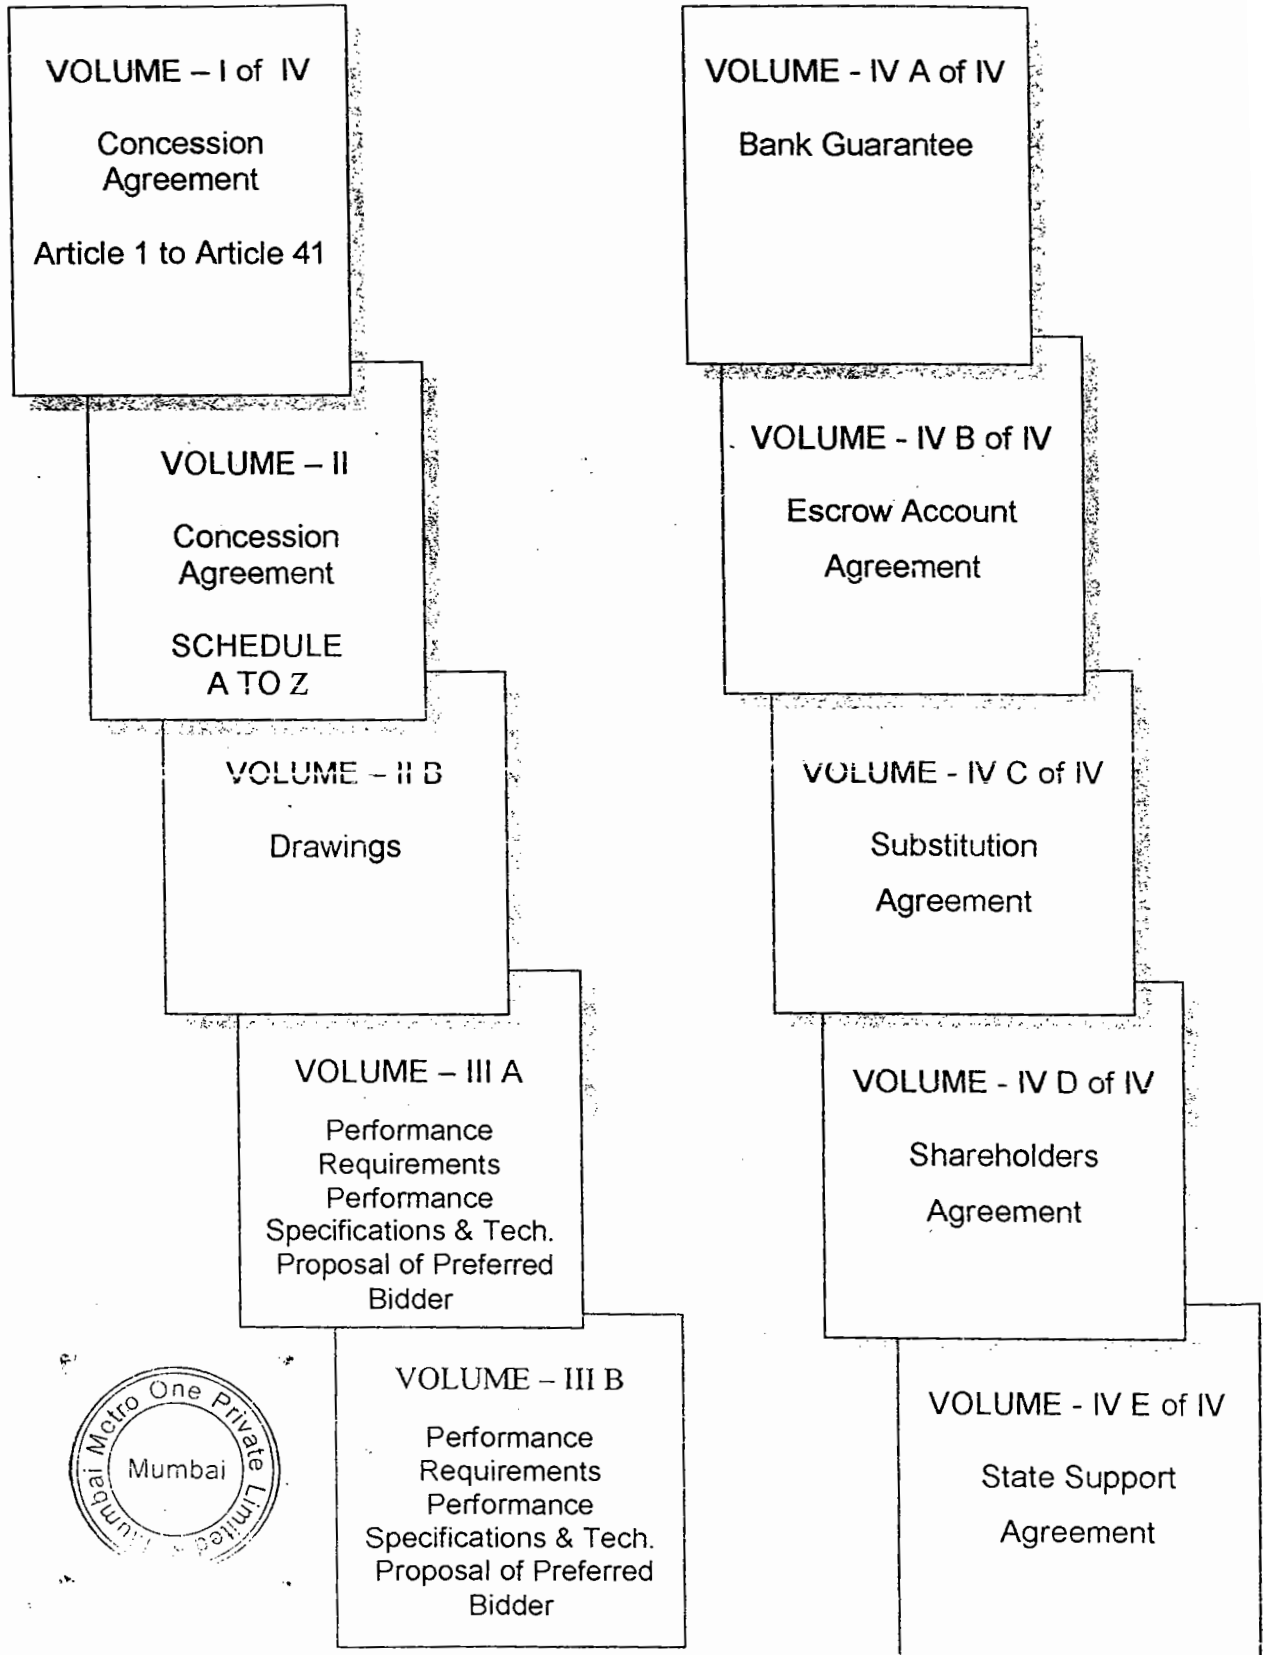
VOLUME – I of IV

Concession Agreement

Article 1 to Article 41

VOLUME – II

Concession Agreement

SCHEDULE A TO Z

VOLUME – II B

Drawings

VOLUME – III A

Performance Requirements Performance Specifications & Tech. Proposal of Preferred Bidder

VOLUME – III B

Performance Requirements Performance Specifications & Tech. Proposal of Preferred Bidder

Mumbai Metro One Private Limited
Mumbai

VOLUME - IV A of IV

Bank Guarantee

VOLUME - IV B of IV

Escrow Account Agreement

VOLUME - IV C of IV

Substitution Agreement

VOLUME - IV D of IV

Shareholders Agreement

VOLUME - IV E of IV

State Support Agreement